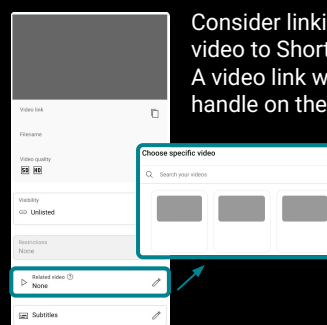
Consider linki
video to Short
A video link w
handle on the

Video link

Filename

Video quality
SD HD

Visibility
Unlisted

Restrictions
None

Related video
None

Subtitles

Choose specific video

Search your videos